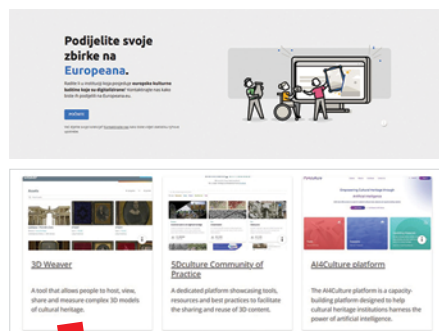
Podijelite svoje zbirke na Europeana.

3D Weaver

A tool that allows people to host, view, share and measure complex 3D models of cultural heritage.

5Dculture Community of Practice

A dedicated platform showcasing tools, resources and best practices to facilitate the sharing and reuse of 3D content.

AI4Culture platform

The AI4Culture platform is a capacity-building platform designed to help cultural heritage institutions harness the power of artificial intelligence.